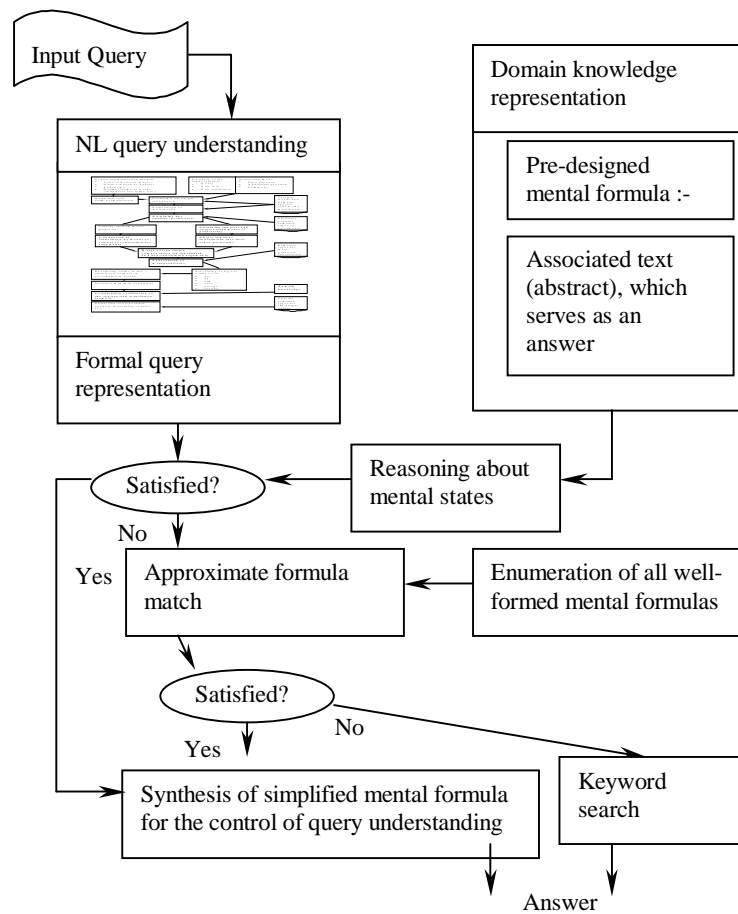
Input Query

NL query understanding

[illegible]

Formal query representation

Domain knowledge representation

Pre-designed mental formula :-

Associated text (abstract), which serves as an answer

Reasoning about mental states

Satisfied?

No

Yes

Approximate formula match

Enumeration of all well-formed mental formulas

Satisfied?

No

Yes

Synthesis of simplified mental formula for the control of query understanding

Keyword search

Answer